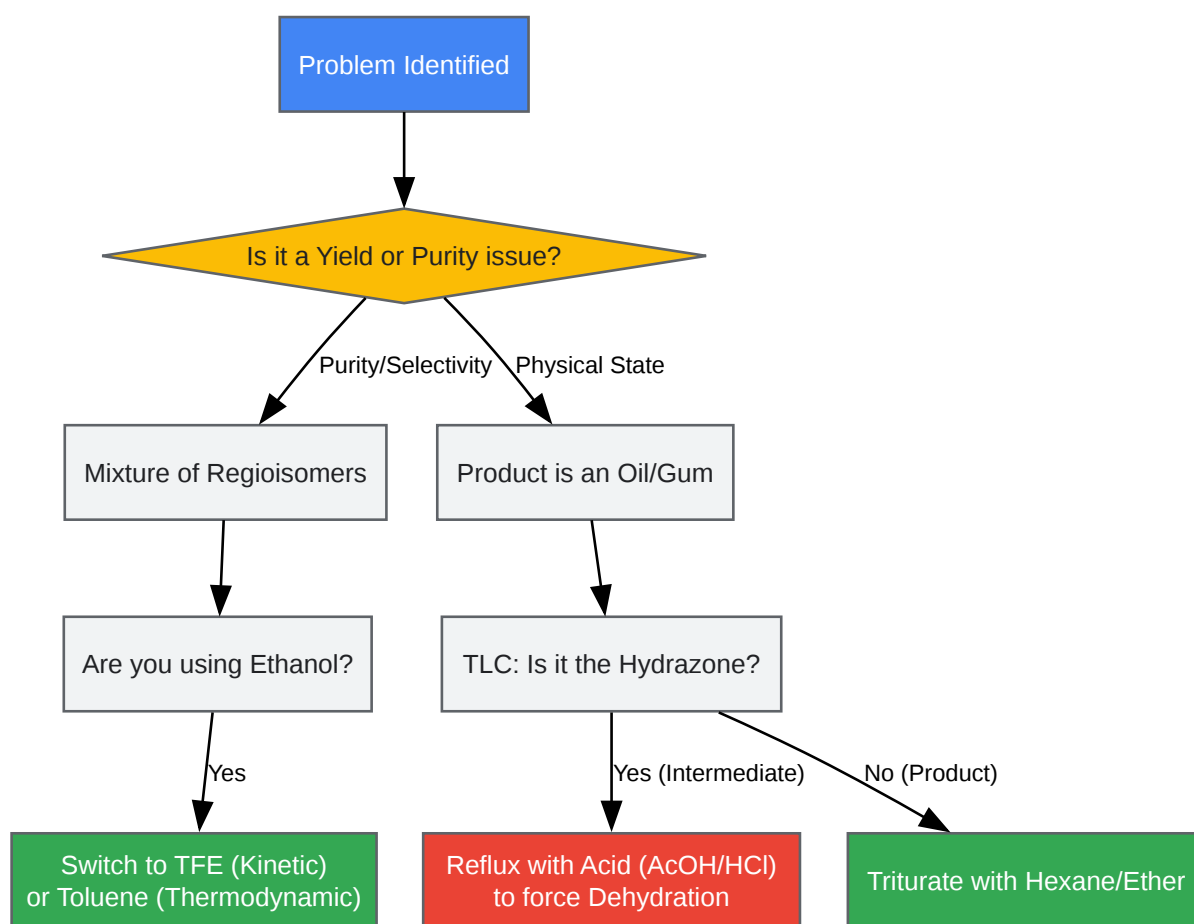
Problem Identified

Is it a Yield or Purity issue?

Purity/Selectivity

Physical State

Mixture of Regioisomers

Product is an Oil/Gum

Are you using Ethanol?

TLC: Is it the Hydrazone?

Yes

Yes (Intermediate)

No (Product)

Switch to TFE (Kinetic) or Toluene (Thermodynamic)

Reflux with Acid (AcOH/HCl) to force Dehydration

Triturate with Hexane/Ether